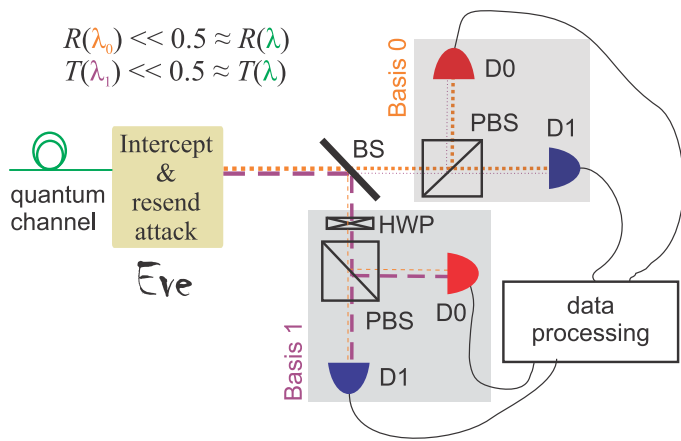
$R(\lambda_0) << 0.5 \approx R(\lambda)$
$T(\lambda_1) << 0.5 \approx T(\lambda)$

Basis 0

D0

PBS

D1

quantum channel

Intercept & resend attack

Eve

BS

HWP

D0

PBS

data processing

Basis 1

D1